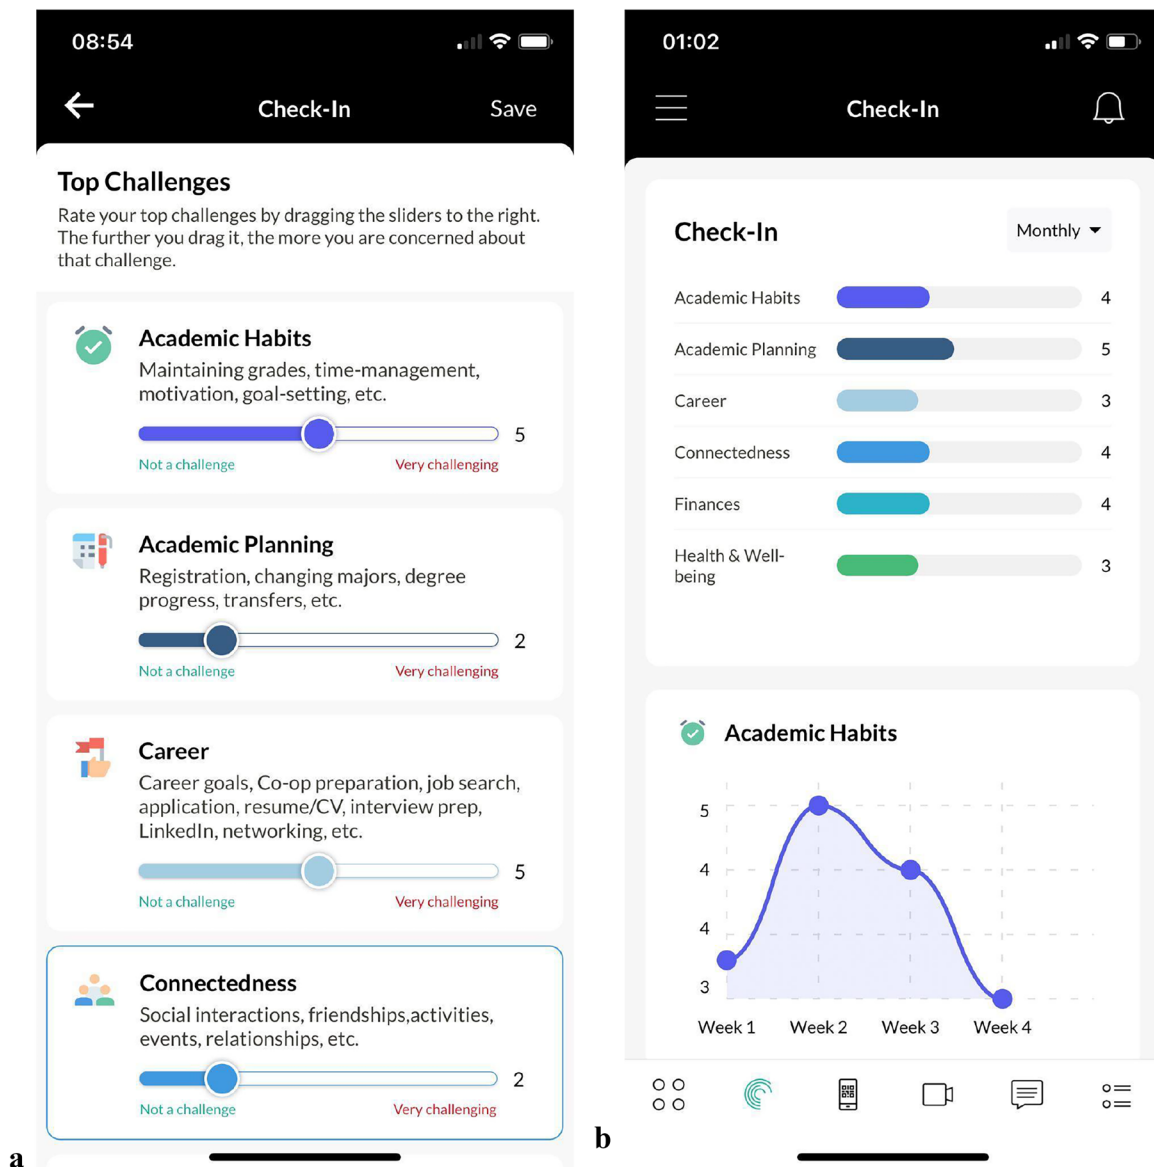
08:54

Check-In Save

Top Challenges

Rate your top challenges by dragging the sliders to the right. The further you drag it, the more you are concerned about that challenge.

Academic Habits
Maintaining grades, time-management, motivation, goal-setting, etc.
5
Not a challenge Very challenging

Academic Planning
Registration, changing majors, degree progress, transfers, etc.
2
Not a challenge Very challenging

Career
Career goals, Co-op preparation, job search, application, resume/CV, interview prep, LinkedIn, networking, etc.
5
Not a challenge Very challenging

Connectedness
Social interactions, friendships,activities, events, relationships, etc.
2
Not a challenge Very challenging

a

01:02

Check-In

Check-In Monthly

| | |
|---|---|
| Academic Habits | 4 |
| Academic Planning | 5 |
| Career | 3 |
| Connectedness | 4 |
| Finances | 4 |
| Health & Well-being | 3 |

Academic Habits

5
4
4
3
Week 1 Week 2 Week 3 Week 4

b